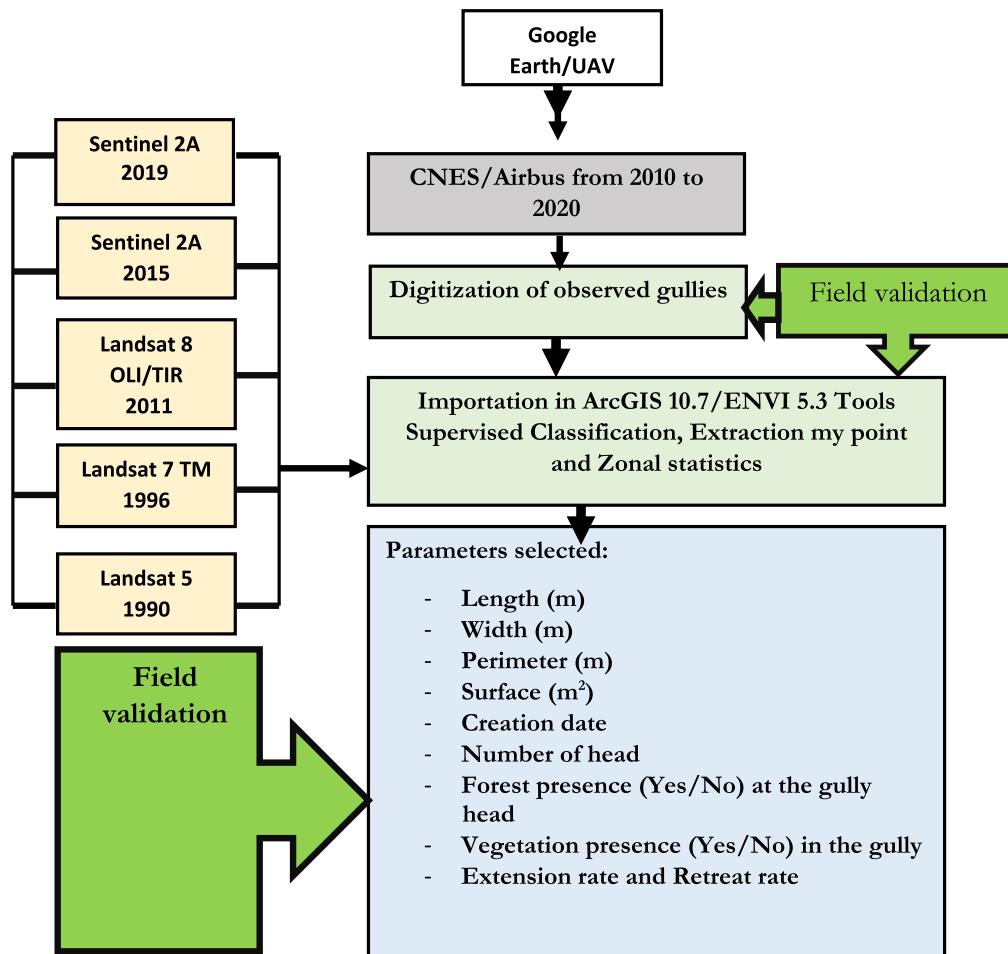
Google Earth/UAV

CNES/Airbus from 2010 to 2020

Digitization of observed gullies

Field validation

Sentinel 2A 2019

Sentinel 2A 2015

Landsat 8 OLI/TIR 2011

Landsat 7 TM 1996

Landsat 5 1990

Importation in ArcGIS 10.7/ENVI 5.3 Tools Supervised Classification, Extraction my point and Zonal statistics

Parameters selected:

- Length (m)
- Width (m)
- Perimeter (m)
- Surface ($m^2$)
- Creation date
- Number of head
- Forest presence (Yes/No) at the gully head
- Vegetation presence (Yes/No) in the gully
- Extension rate and Retreat rate

Field validation